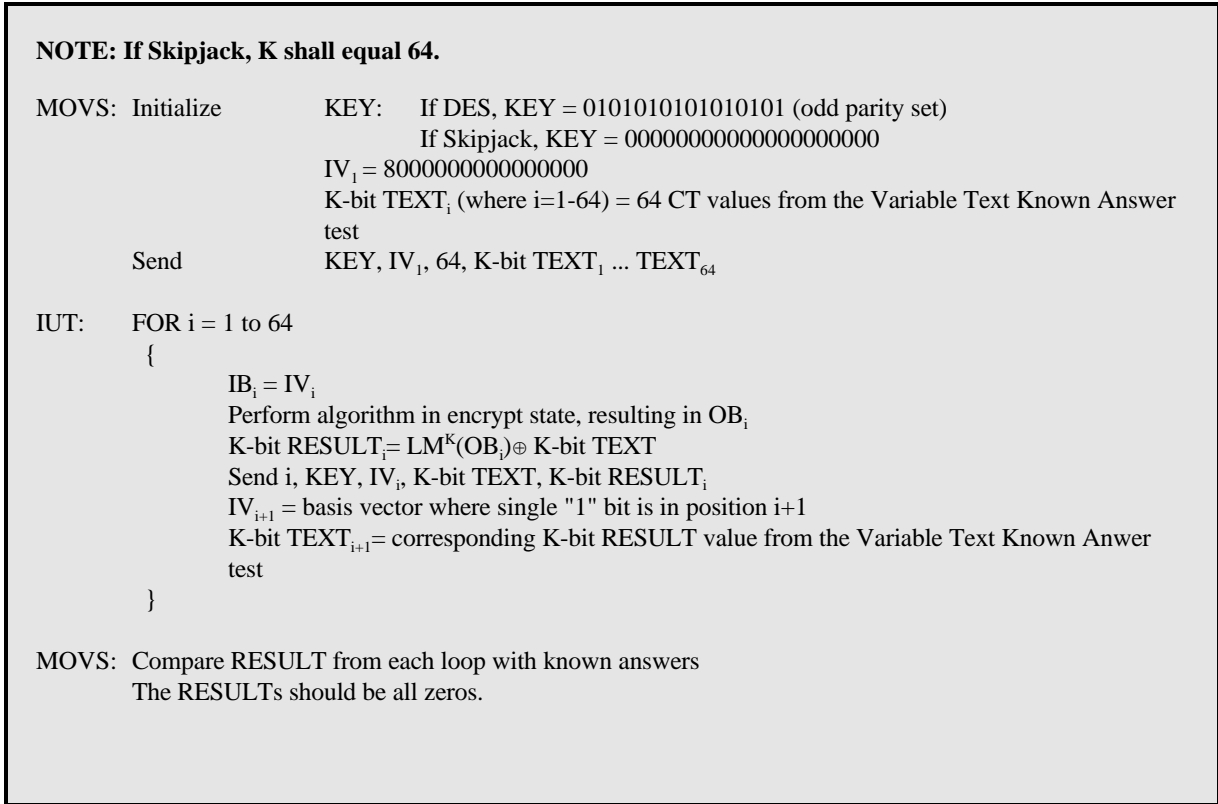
**NOTE: If Skipjack, K shall equal 64.**

MOVS: Initialize KEY: If DES, KEY = 0101010101010101 (odd parity set)
If Skipjack, KEY = 00000000000000000000
$IV_1$ = 8000000000000000
K-bit $TEXT_i$ (where i=1-64) = 64 CT values from the Variable Text Known Answer test
Send KEY, $IV_1$, 64, K-bit $TEXT_1$ ... $TEXT_{64}$

IUT: FOR i = 1 to 64
{
$IB_i = IV_i$
Perform algorithm in encrypt state, resulting in $OB_i$
K-bit $RESULT_i$= $LM^K(OB_i) \oplus$ K-bit TEXT
Send i, KEY, $IV_i$, K-bit TEXT, K-bit $RESULT_i$
$IV_{i+1}$ = basis vector where single "1" bit is in position i+1
K-bit $TEXT_{i+1}$= corresponding K-bit RESULT value from the Variable Text Known Anwer test
}

MOVS: Compare RESULT from each loop with known answers
The RESULTs should be all zeros.